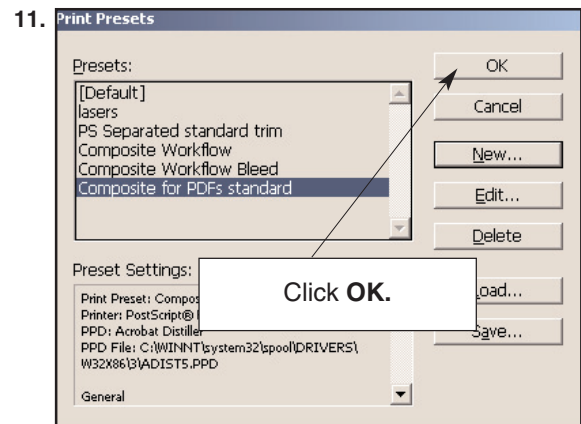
11. Print Presets

Presets:

[Default]
lasers
PS Separated standard trim
Composite Workflow
Composite Workflow Bleed
Composite for PDFs standard

OK

Cancel

New...

Edit...

Delete

Load...

Save...

Preset Settings:

Print Preset: Compos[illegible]
Printer: PostScript® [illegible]
PPD: Acrobat Distiller
PPD File: C:\WINNT\system32\spool\DRIVERS\W32X86\3\ADIST5.PPD

General

Click **OK.**